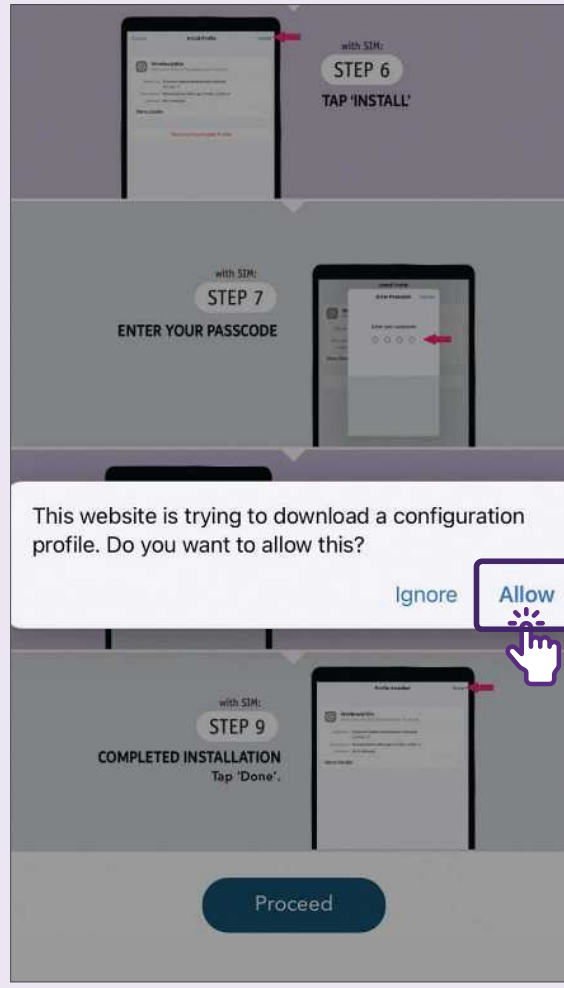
with SIM:
STEP 6
TAP 'INSTALL'

with SIM:
STEP 7
ENTER YOUR PASSCODE

This website is trying to download a configuration profile. Do you want to allow this?

Ignore Allow

with SIM:
STEP 9
COMPLETED INSTALLATION
Tap 'Done'.

Proceed